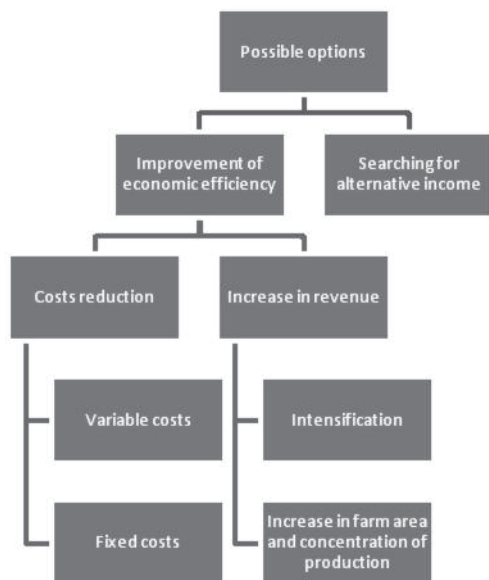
Possible options

Improvement of economic efficiency

Searching for alternative income

Costs reduction

Increase in revenue

Variable costs

Fixed costs

Intensification

Increase in farm area and concentration of production